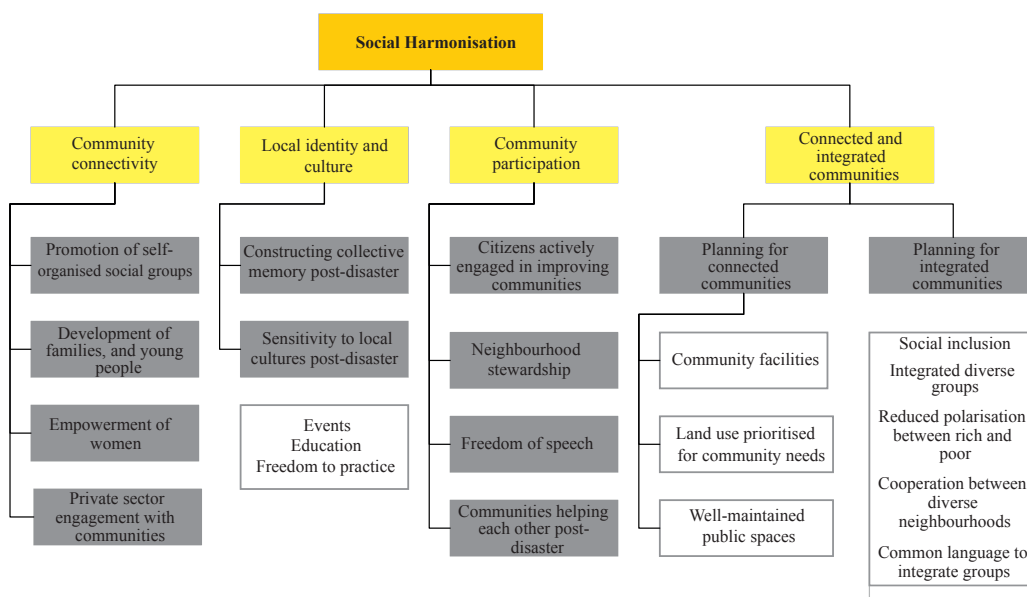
Social Harmonisation

Community connectivity

Promotion of self-organised social groups

Development of families, and young people

Empowerment of women

Private sector engagement with communities

Local identity and culture

Constructing collective memory post-disaster

Sensitivity to local cultures post-disaster

Events
Education
Freedom to practice

Community participation

Citizens actively engaged in improving communities

Neighbourhood stewardship

Freedom of speech

Communities helping each other post-disaster

Connected and integrated communities

Planning for connected communities

Community facilities

Land use prioritised for community needs

Well-maintained public spaces

Planning for integrated communities

Social inclusion
Integrated diverse groups
Reduced polarisation between rich and poor
Cooperation between diverse neighbourhoods
Common language to integrate groups